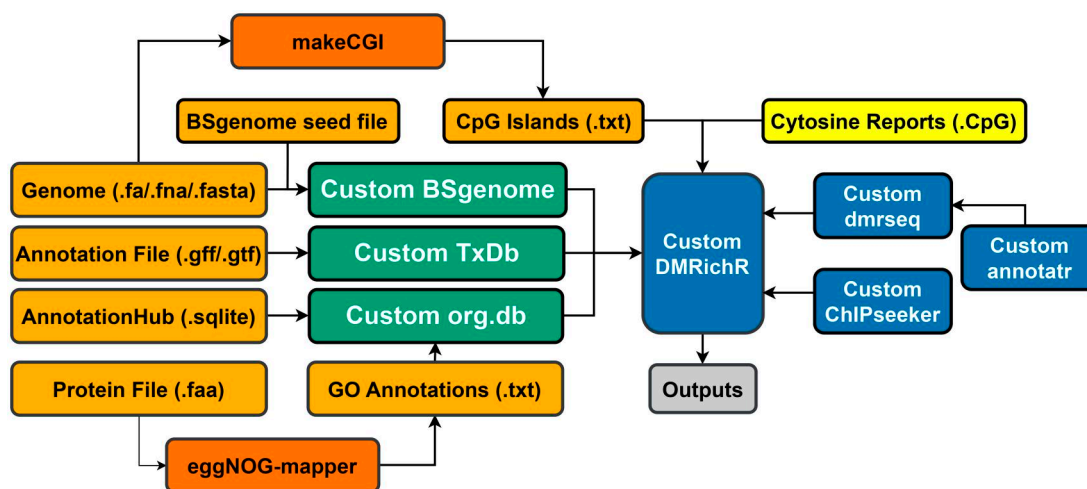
makeCGI

BSgenome seed file

CpG Islands (.txt)

Cytosine Reports (.CpG)

Genome (.fa/.fna/.fasta)

Custom BSgenome

Custom DMRichR

Custom dmrseq

Custom annotatr

Annotation File (.gff/.gtf)

Custom TxDb

AnnotationHub (.sqlite)

Custom org.db

Custom ChIPseeker

Protein File (.faa)

GO Annotations (.txt)

Outputs

eggNOG-mapper